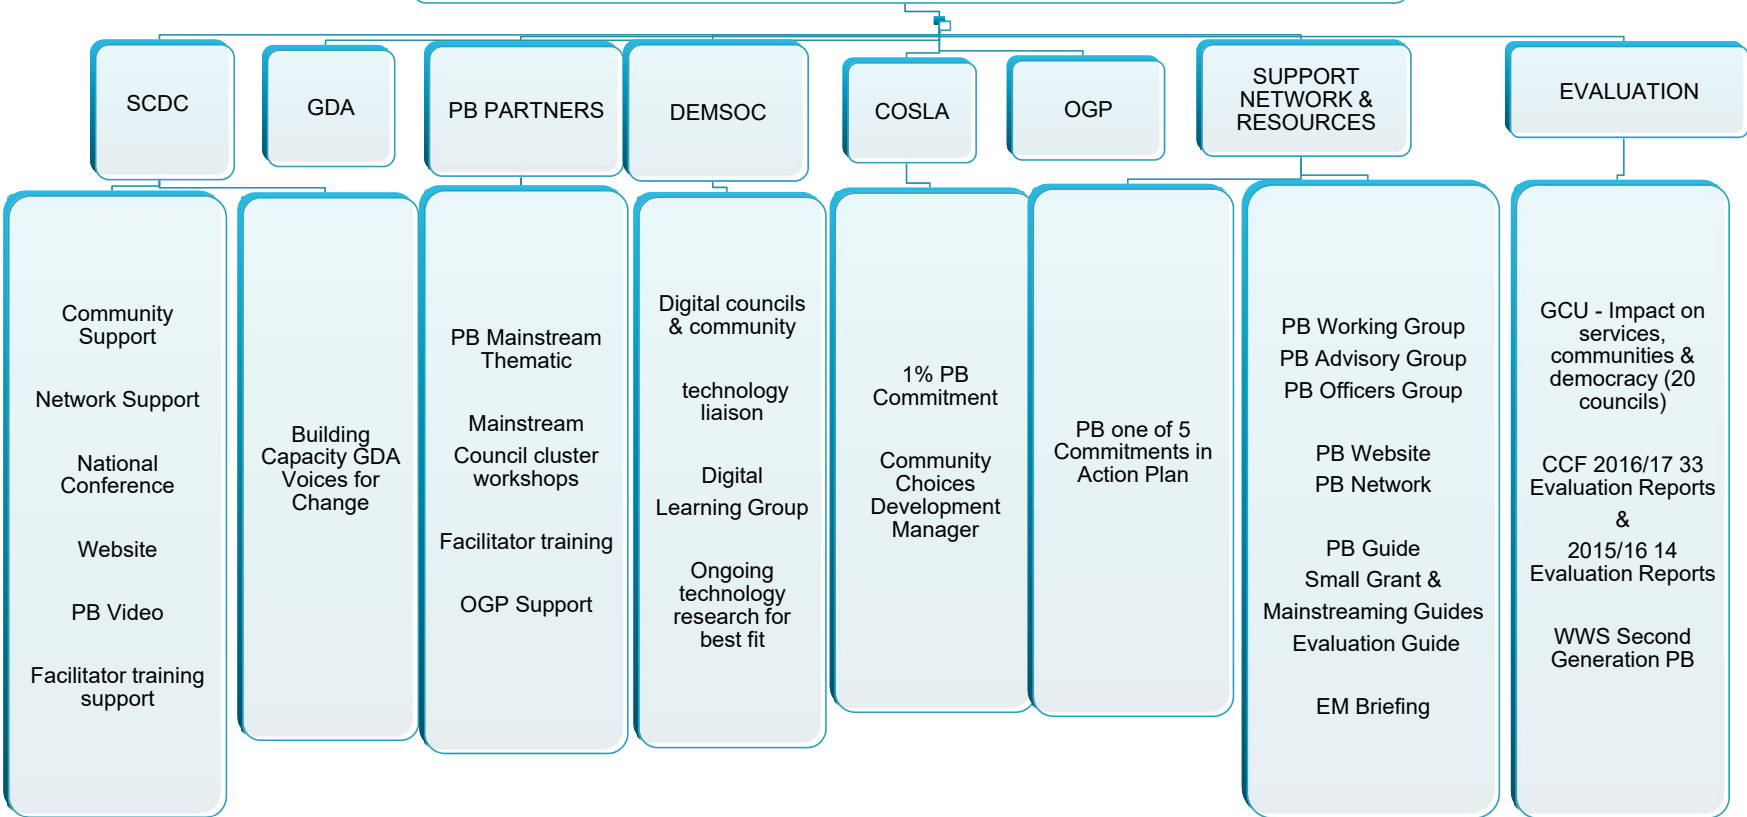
SCDC

Community Support

Network Support

National Conference

Website

PB Video

Facilitator training support

GDA

Building Capacity GDA Voices for Change

PB PARTNERS

PB Mainstream Thematic

Mainstream

Council cluster workshops

Facilitator training

OGP Support

DEMSOC

Digital councils & community

technology liaison

Digital

Learning Group

Ongoing technology research for best fit

COSLA

1% PB Commitment

Community Choices Development Manager

OGP

PB one of 5 Commitments in Action Plan

SUPPORT NETWORK & RESOURCES

PB Working Group

PB Advisory Group

PB Officers Group

PB Website

PB Network

PB Guide

Small Grant &

Mainstreaming Guides

Evaluation Guide

EM Briefing

EVALUATION

GCU - Impact on services, communities & democracy (20 councils)

CCF 2016/17 33 Evaluation Reports

&

2015/16 14 Evaluation Reports

WWS Second Generation PB